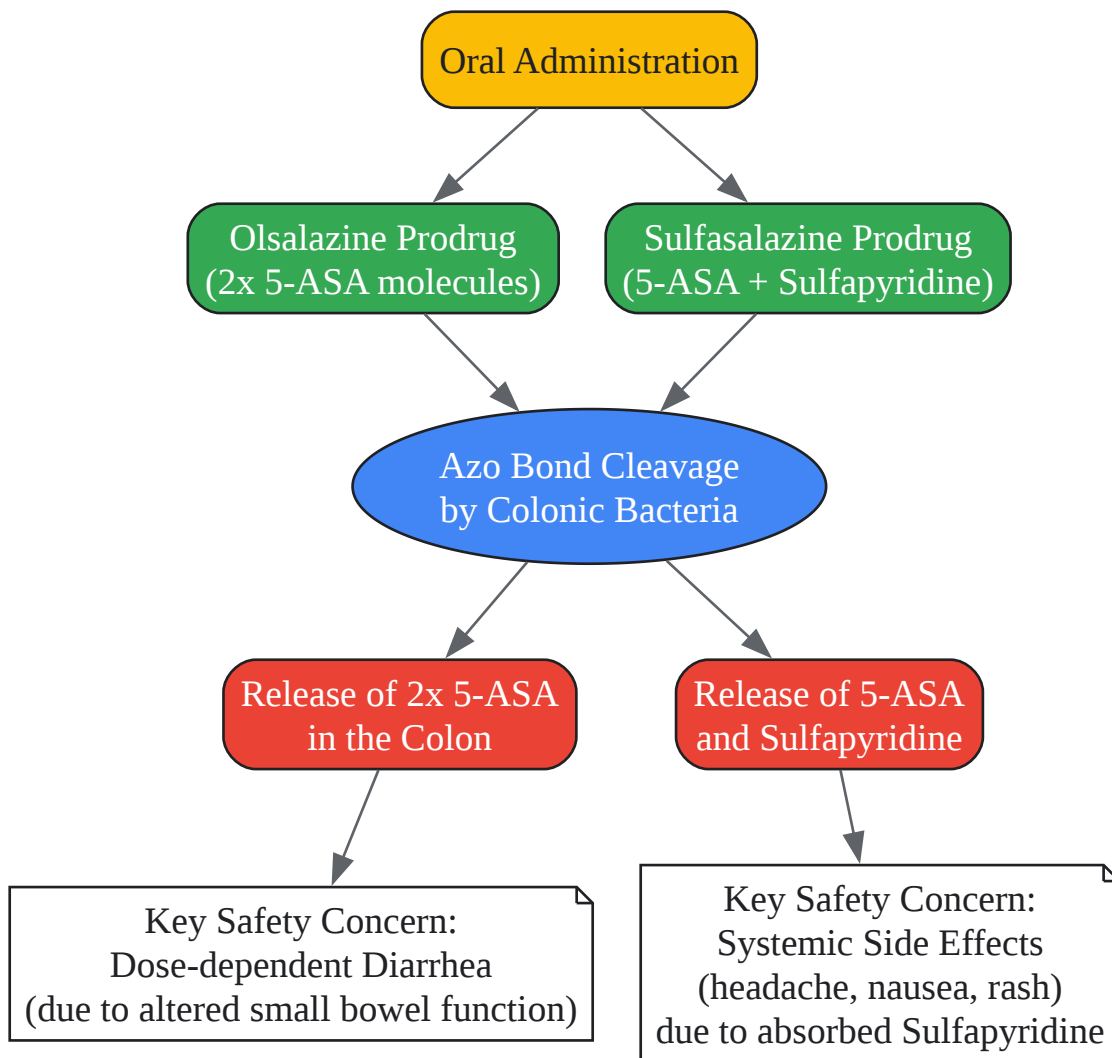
Oral Administration

Olsalazine Prodrug
(2x 5-ASA molecules)

Sulfasalazine Prodrug
(5-ASA + Sulfapyridine)

Azo Bond Cleavage
by Colonic Bacteria

Release of 2x 5-ASA
in the Colon

Release of 5-ASA
and Sulfapyridine

Key Safety Concern:
Dose-dependent Diarrhea
(due to altered small bowel function)

Key Safety Concern:
Systemic Side Effects
(headache, nausea, rash)
due to absorbed Sulfapyridine